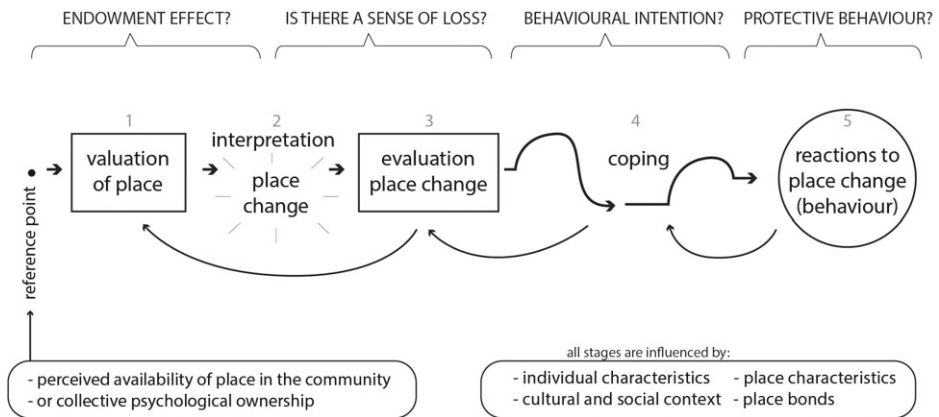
ENDOWMENT EFFECT? IS THERE A SENSE OF LOSS? BEHAVIOURAL INTENTION? PROTECTIVE BEHAVIOUR?

1
valuation of place

2
interpretation
place change

3
evaluation place change

4
coping

5
reactions to place change (behaviour)

reference point

- perceived availability of place in the community
- or collective psychological ownership

all stages are influenced by:
- individual characteristics
- place characteristics
- cultural and social context
- place bonds